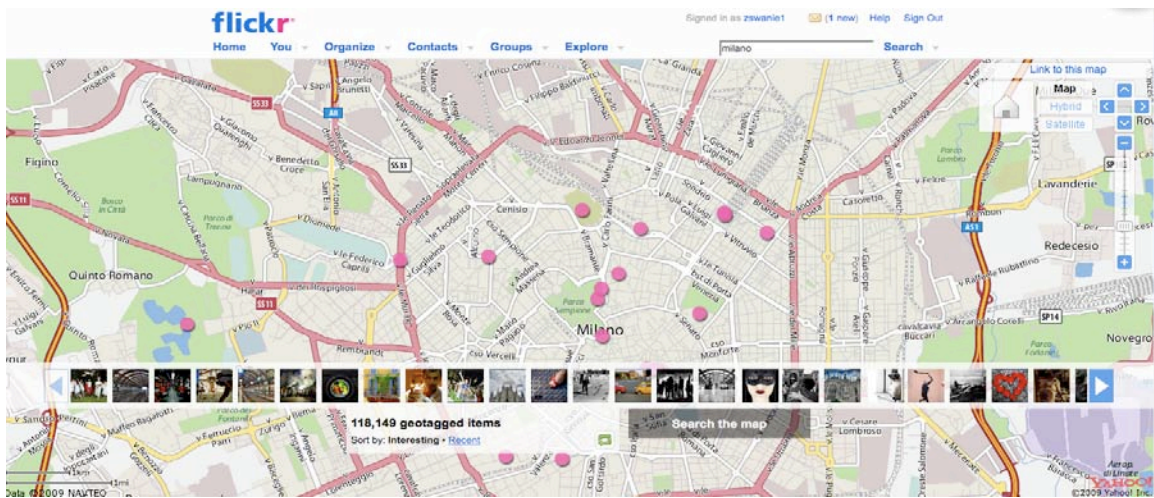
flickr

Signed in as zswanie1 (1 new) Help Sign Out

Home You Organize Contacts Groups Explore

milano

Search

Link to this map

Map

Hybrid

Satellite

Figino

Quinto Romano

Milano

Lavanderie

Redecesio

Novegro

Cenisio

Rembrandt

118,149 geotagged items

Sort by: Interesting • Recent

Search the map

Data ©2009 NAVTEQ

©2009 Yahoo! Inc.